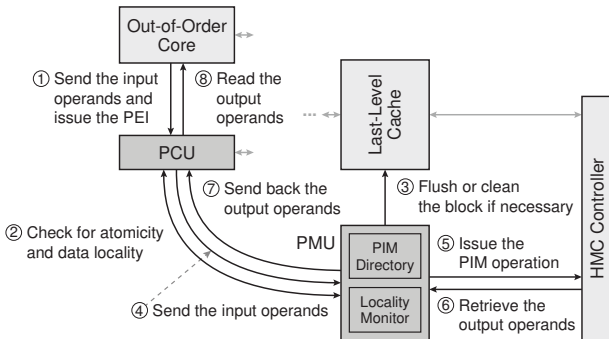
Out-of-Order Core

① Send the input operands and issue the PEI

⑧ Read the output operands

Last-Level Cache

PCU

⑦ Send back the output operands

③ Flush or clean the block if necessary

HMC Controller

② Check for atomicity and data locality

PMU

PIM Directory

Locality Monitor

⑤ Issue the PIM operation

⑥ Retrieve the output operands

④ Send the input operands